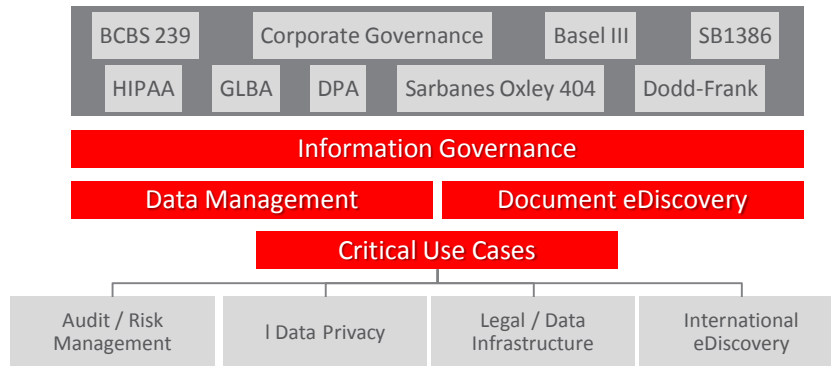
BCBS 239
Corporate Governance
Basel III
SB1386
HIPAA
GLBA
DPA
Sarbanes Oxley 404
Dodd-Frank

Information Governance

Data Management
Document eDiscovery

Critical Use Cases

Audit / Risk Management
l Data Privacy
Legal / Data Infrastructure
International eDiscovery